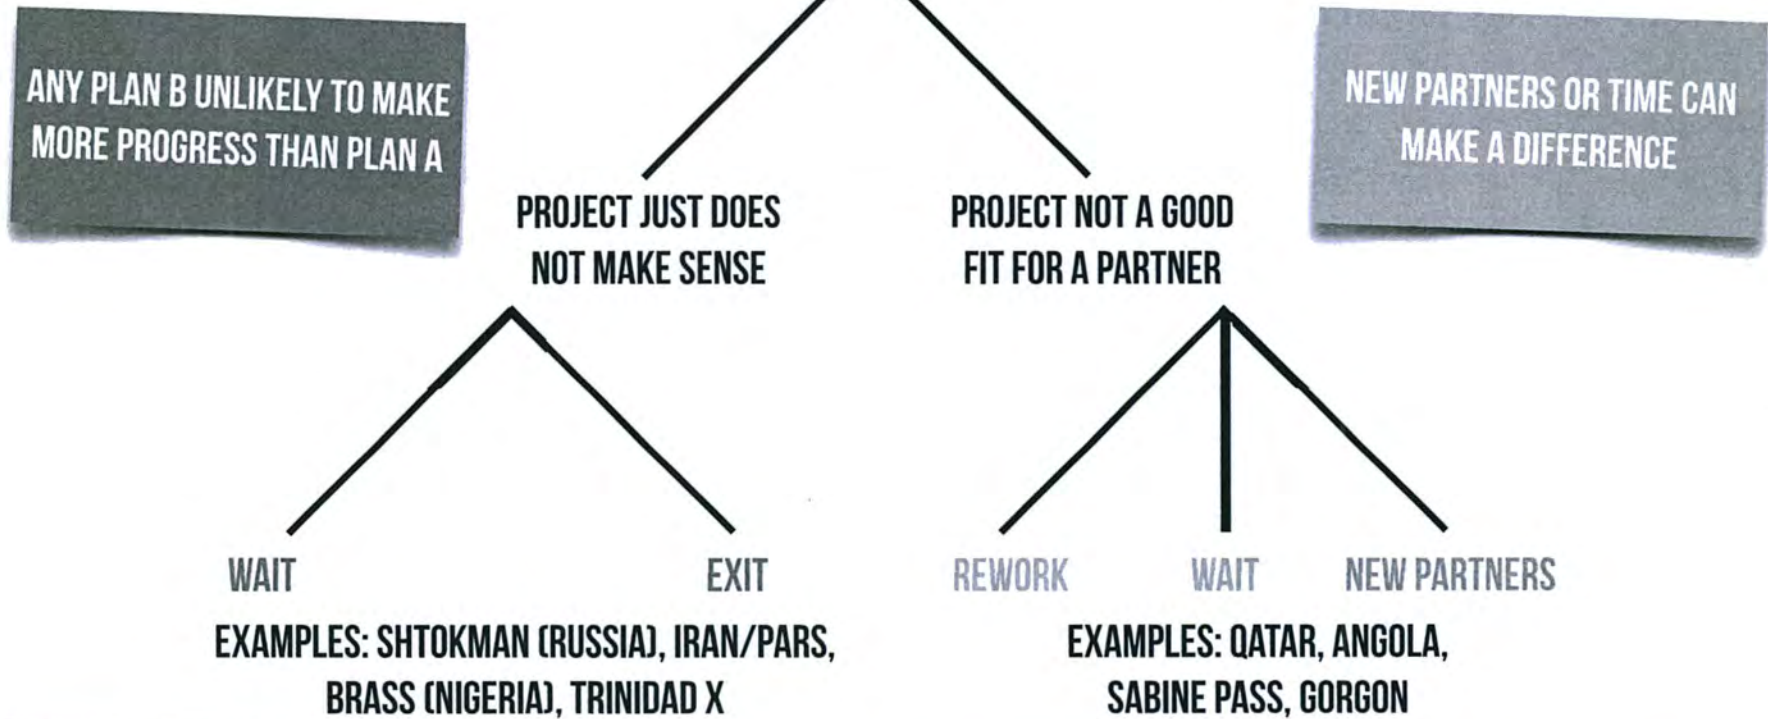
ANY PLAN B UNLIKELY TO MAKE MORE PROGRESS THAN PLAN A

NEW PARTNERS OR TIME CAN MAKE A DIFFERENCE

PROJECT JUST DOES NOT MAKE SENSE

PROJECT NOT A GOOD FIT FOR A PARTNER

WAIT

EXIT

REWORK

WAIT

NEW PARTNERS

EXAMPLES: SHTOKMAN (RUSSIA), IRAN/PARS, BRASS (NIGERIA), TRINIDAD X

EXAMPLES: QATAR, ANGOLA, SABINE PASS, GORGON